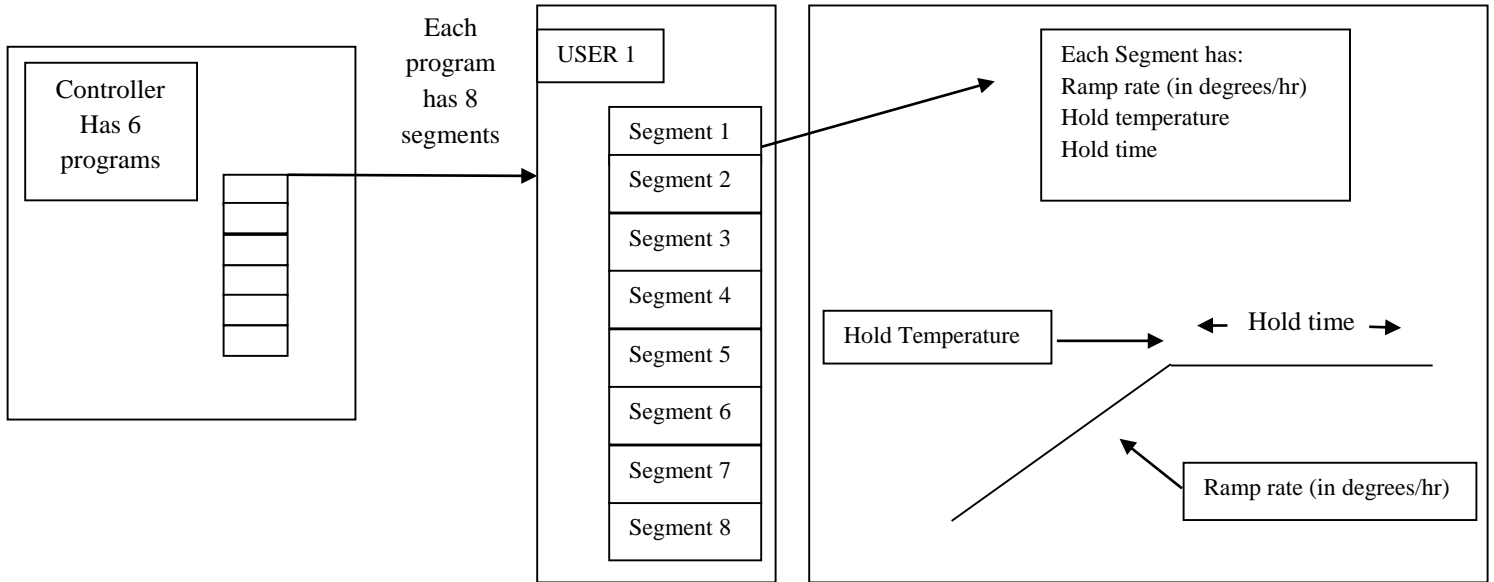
Controller Has 6 programs

Each program has 8 segments

USER 1

Segment 1
Segment 2
Segment 3
Segment 4
Segment 5
Segment 6
Segment 7
Segment 8

Each Segment has:
Ramp rate (in degrees/hr)
Hold temperature
Hold time

Hold Temperature

Hold time

Ramp rate (in degrees/hr)